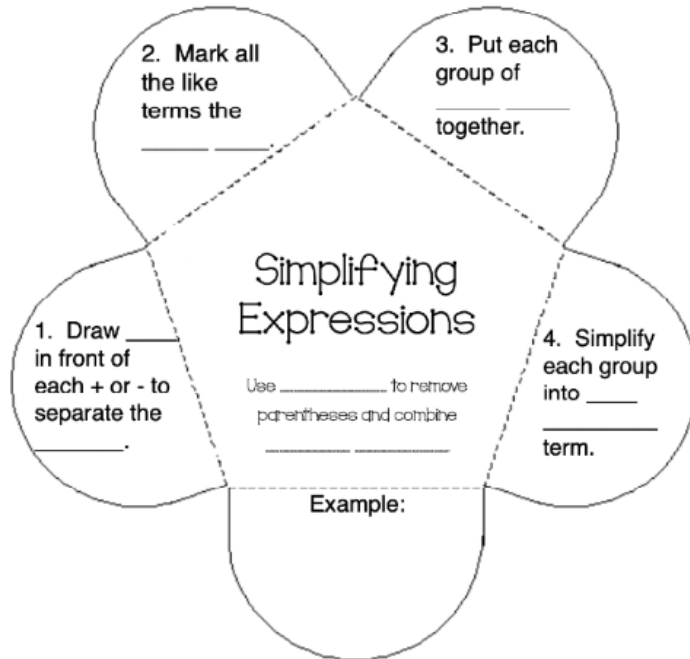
2. Mark all the like terms the _____ _____.

3. Put each group of _____ _____ together.

Simplifying Expressions

Use __________ to remove parentheses and combine __________ __________

1. Draw _____ in front of each + or - to separate the ________.

4. Simplify each group into _____ __________ term.

Example: